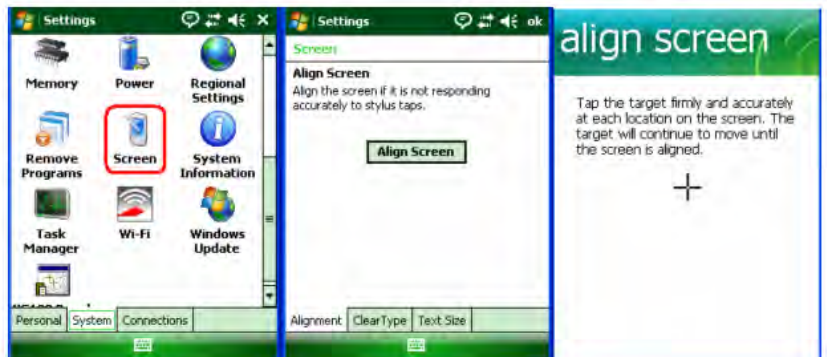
Settings ×

Memory
Power
Regional Settings
Remove Programs
Screen
System Information
Task Manager
Wi-Fi
Windows Update
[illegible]

Personal | System | Connections

Settings ok

Screen

Align Screen

Align the screen if it is not responding accurately to stylus taps.

Align Screen

Alignment | ClearType | Text Size

align screen

Tap the target firmly and accurately at each location on the screen. The target will continue to move until the screen is aligned.